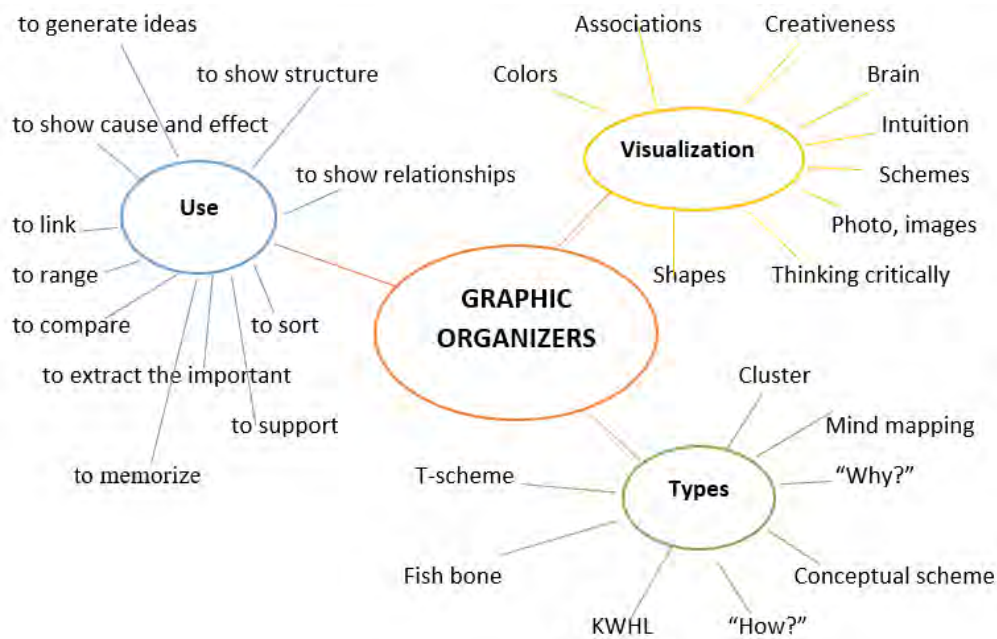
GRAPHIC ORGANIZERS

Use
to generate ideas
to show structure
to show cause and effect
to show relationships
to link
to range
to compare
to sort
to extract the important
to support
to memorize

Visualization
Associations
Creativeness
Colors
Brain
Intuition
Schemes
Photo, images
Shapes
Thinking critically

Types
Cluster
Mind mapping
"Why?"
T-scheme
Fish bone
Conceptual scheme
KWHL
"How?"